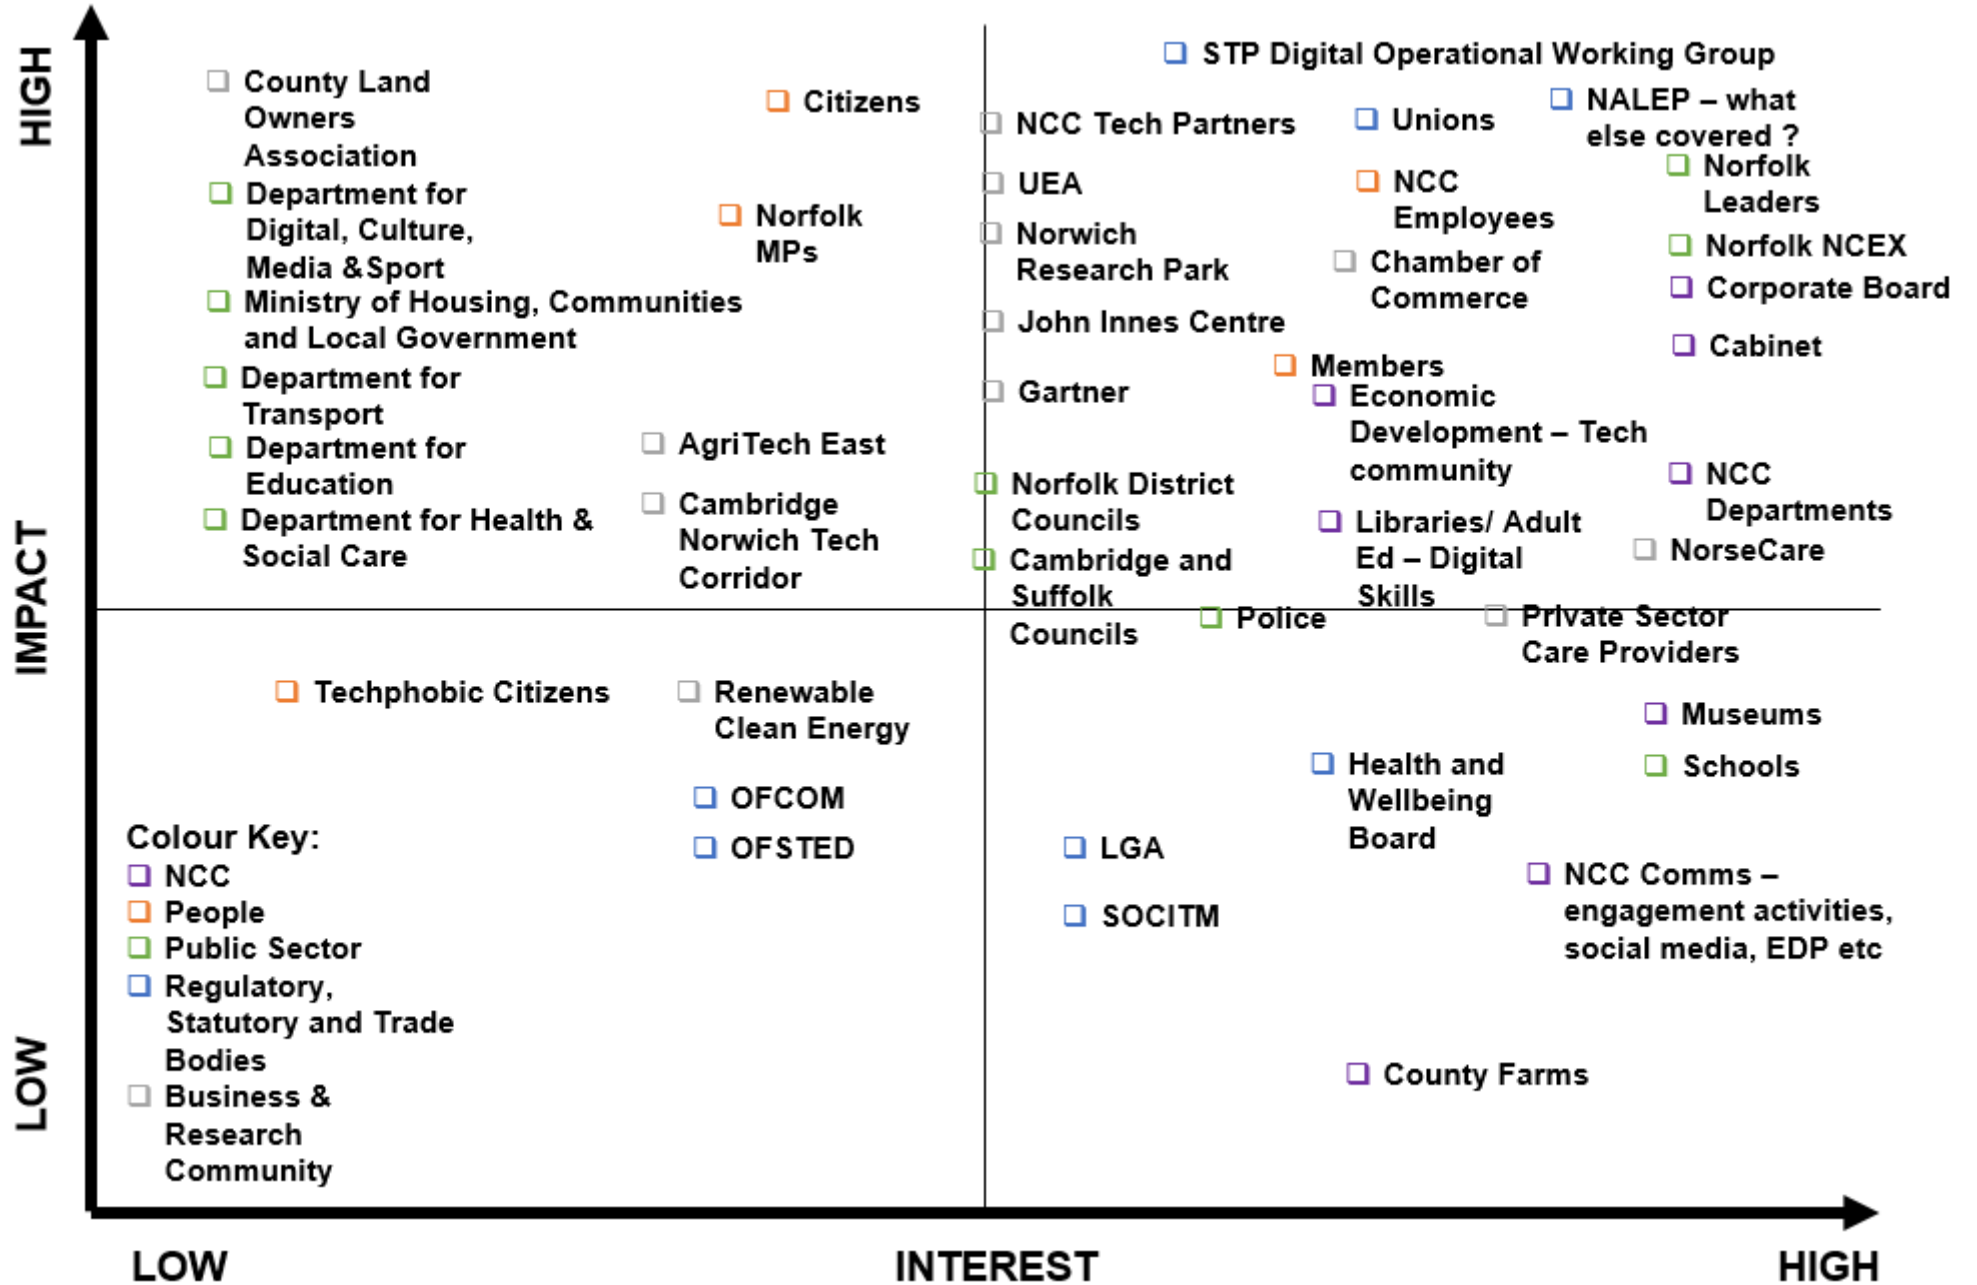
HIGH

IMPACT

LOW

County Land Owners Association

Department for Digital, Culture, Media & Sport

Ministry of Housing, Communities and Local Government

Department for Transport

Department for Education

Department for Health & Social Care

Citizens

Norfolk MPs

AgriTech East

Cambridge Norwich Tech Corridor

STP Digital Operational Working Group

NCC Tech Partners

UEA

Norwich Research Park

John Innes Centre

Gartner

Norfolk District Councils

Cambridge and Suffolk Councils

Unions

NCC Employees

Chamber of Commerce

Members

Economic Development – Tech community

Libraries/ Adult Ed – Digital Skills

NALEP – what else covered ?

Norfolk Leaders

Norfolk NCEX

Corporate Board

Cabinet

NCC Departments

NorseCare

Police

Private Sector Care Providers

Techphobic Citizens

Renewable Clean Energy

OFCOM

OFSTED

Colour Key:
NCC
People
Public Sector
Regulatory, Statutory and Trade Bodies
Business & Research Community

LGA

SOCITM

Health and Wellbeing Board

Museums

Schools

NCC Comms – engagement activities, social media, EDP etc

County Farms

LOW

INTEREST

HIGH